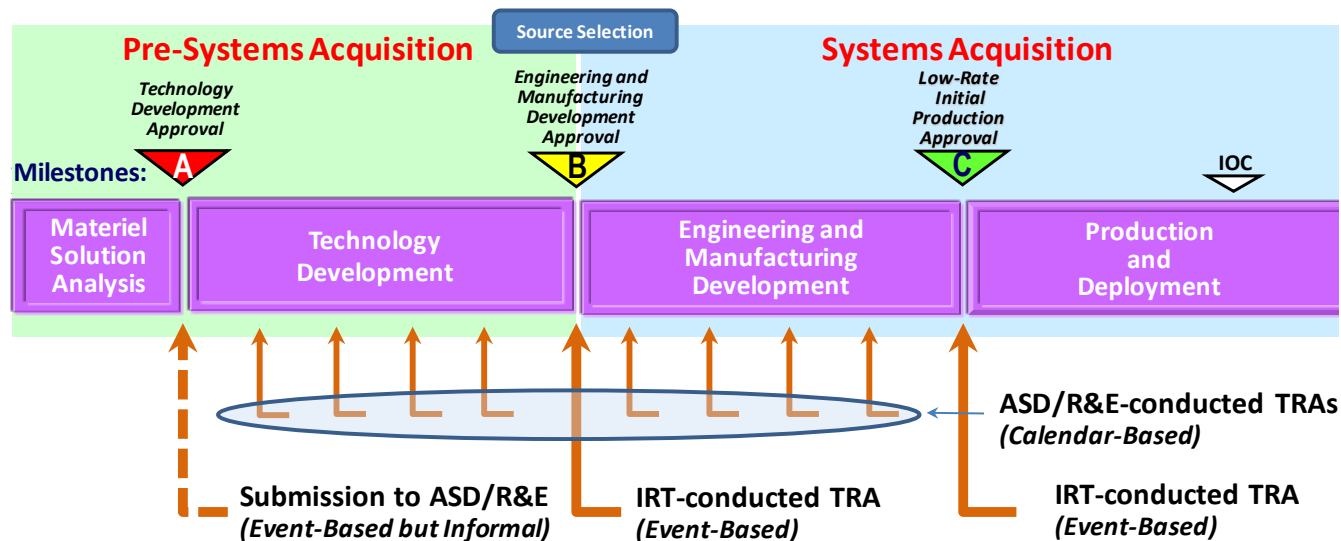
Source Selection

Pre-Systems Acquisition

Systems Acquisition

Technology Development Approval

Engineering and Manufacturing Development Approval

Low-Rate Initial Production Approval

Milestones:

A

B

C

IOC

Materiel Solution Analysis

Technology Development

Engineering and Manufacturing Development

Production and Deployment

ASD/R&E-conducted TRAs
(Calendar-Based)

Submission to ASD/R&E
(Event-Based but Informal)

IRT-conducted TRA
(Event-Based)

IRT-conducted TRA
(Event-Based)